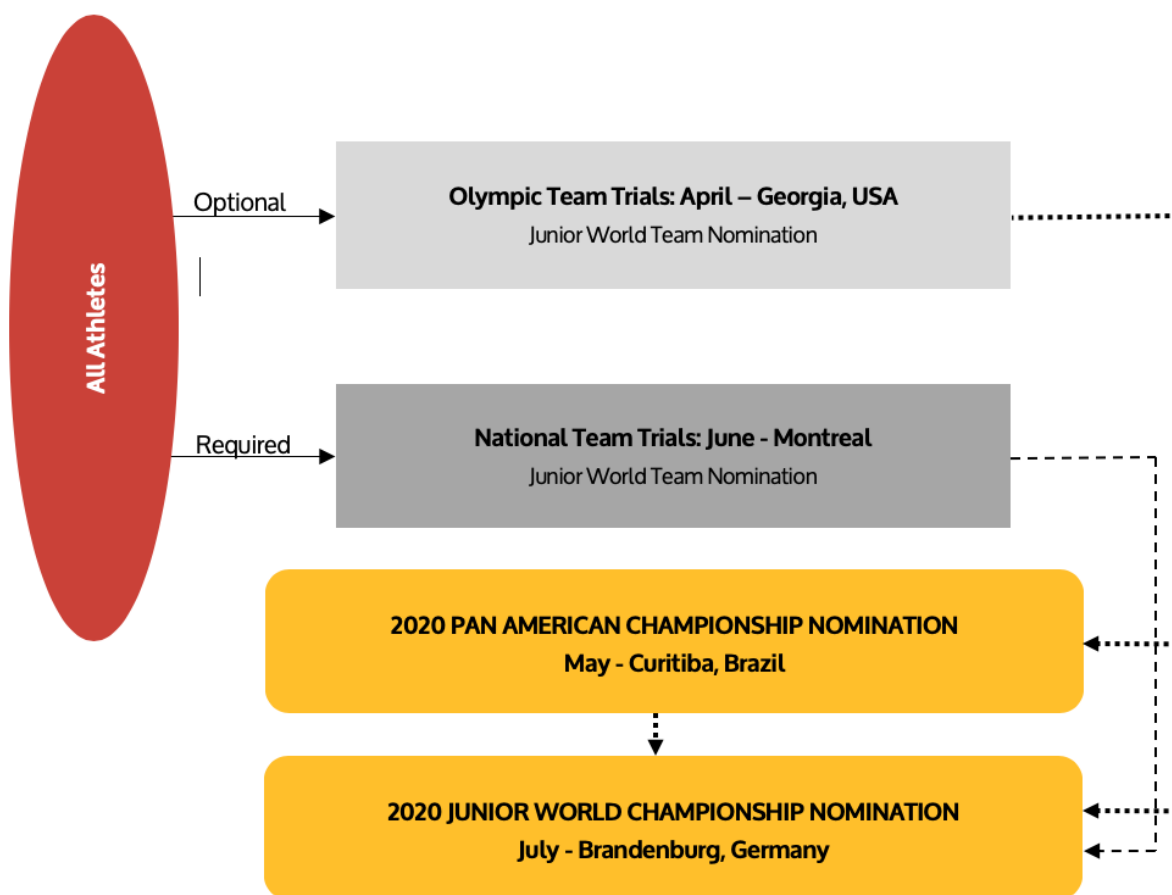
All Athletes

Optional

Olympic Team Trials: April – Georgia, USA
Junior World Team Nomination

Required

National Team Trials: June - Montreal
Junior World Team Nomination

2020 PAN AMERICAN CHAMPIONSHIP NOMINATION
May - Curitiba, Brazil

2020 JUNIOR WORLD CHAMPIONSHIP NOMINATION
July - Brandenburg, Germany